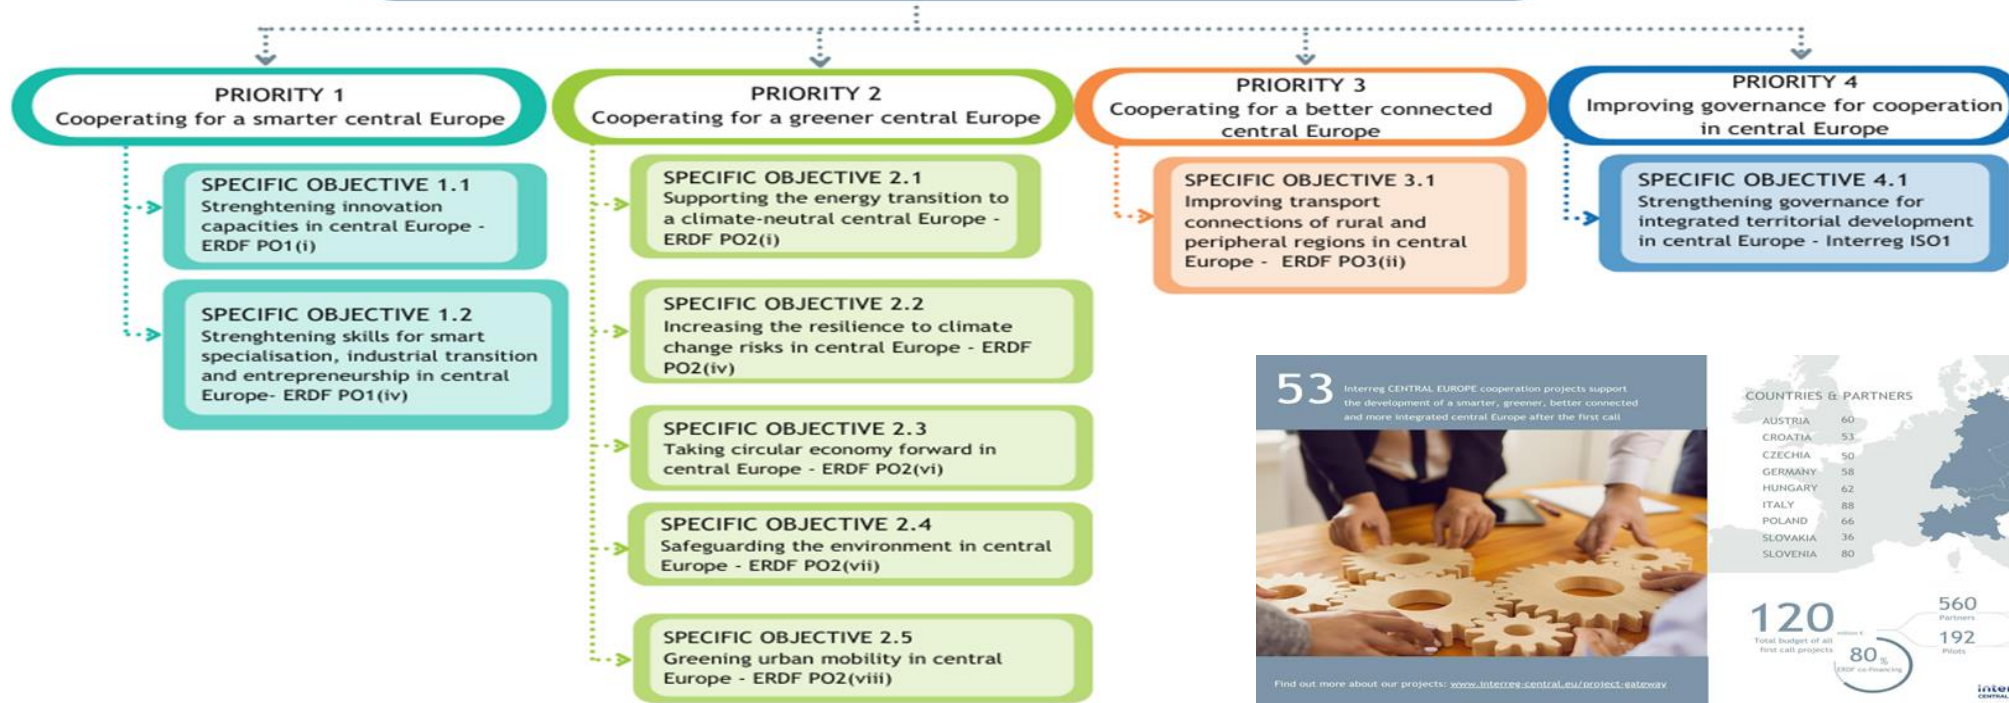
PRIORITY 1
Cooperating for a smarter central Europe

SPECIFIC OBJECTIVE 1.1
Strenghtening innovation capacities in central Europe - ERDF PO1(i)

SPECIFIC OBJECTIVE 1.2
Strenghtening skills for smart specialisation, industrial transition and entrepreneurship in central Europe- ERDF PO1(iv)

PRIORITY 2
Cooperating for a greener central Europe

SPECIFIC OBJECTIVE 2.1
Supporting the energy transition to a climate-neutral central Europe - ERDF PO2(i)

SPECIFIC OBJECTIVE 2.2
Increasing the resilience to climate change risks in central Europe - ERDF PO2(iv)

SPECIFIC OBJECTIVE 2.3
Taking circular economy forward in central Europe - ERDF PO2(vi)

SPECIFIC OBJECTIVE 2.4
Safeguarding the environment in central Europe - ERDF PO2(vii)

SPECIFIC OBJECTIVE 2.5
Greening urban mobility in central Europe - ERDF PO2(viii)

PRIORITY 3
Cooperating for a better connected central Europe

SPECIFIC OBJECTIVE 3.1
Improving transport connections of rural and peripheral regions in central Europe - ERDF PO3(ii)

PRIORITY 4
Improving governance for cooperation in central Europe

SPECIFIC OBJECTIVE 4.1
Strengthening governance for integrated territorial development in central Europe - Interreg ISO1

53 Interreg CENTRAL EUROPE cooperation projects support the development of a smarter, greener, better connected and more integrated central Europe after the first call

COUNTRIES & PARTNERS

| | |
|---|---|
| AUSTRIA | 60 |
| CROATIA | 53 |
| CZECHIA | 50 |
| GERMANY | 58 |
| HUNGARY | 62 |
| ITALY | 88 |
| POLAND | 66 |
| SLOVAKIA | 36 |
| SLOVENIA | 80 |

120 million € Total budget of all first call projects
80 % ERDF co-financing
560 Partners
192 Pilots

Find out more about our projects: www.interreg-central.eu/project-gateway

inter